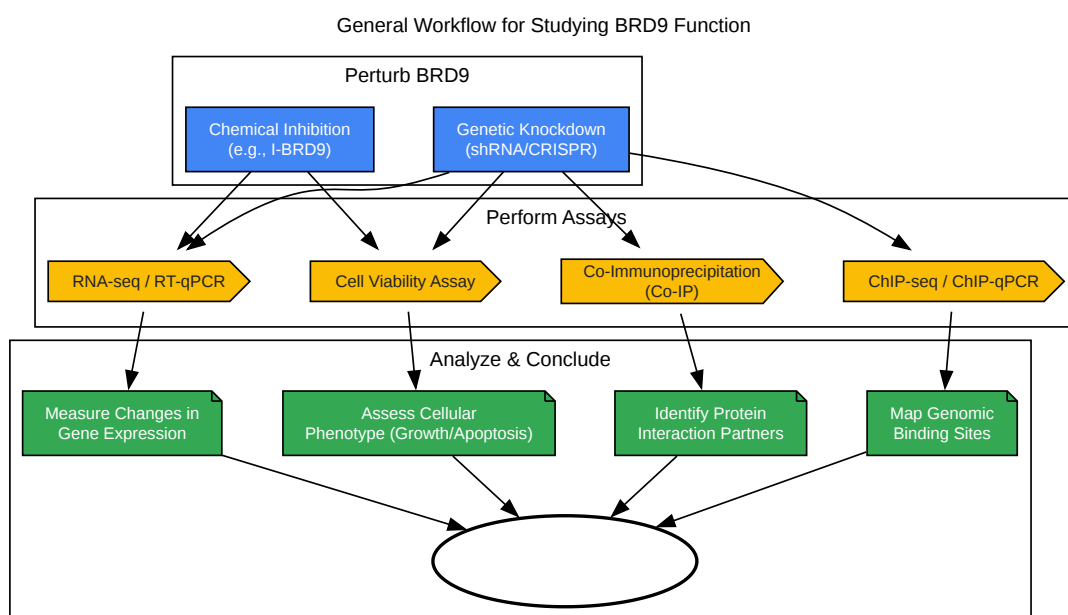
General Workflow for Studying BRD9 Function

Perturb BRD9

Chemical Inhibition (e.g., I-BRD9)

Genetic Knockdown (shRNA/CRISPR)

Perform Assays

RNA-seq / RT-qPCR

Cell Viability Assay

Co-Immunoprecipitation (Co-IP)

ChIP-seq / ChIP-qPCR

Analyze & Conclude

Measure Changes in Gene Expression

Assess Cellular Phenotype (Growth/Apoptosis)

Identify Protein Interaction Partners

Map Genomic Binding Sites